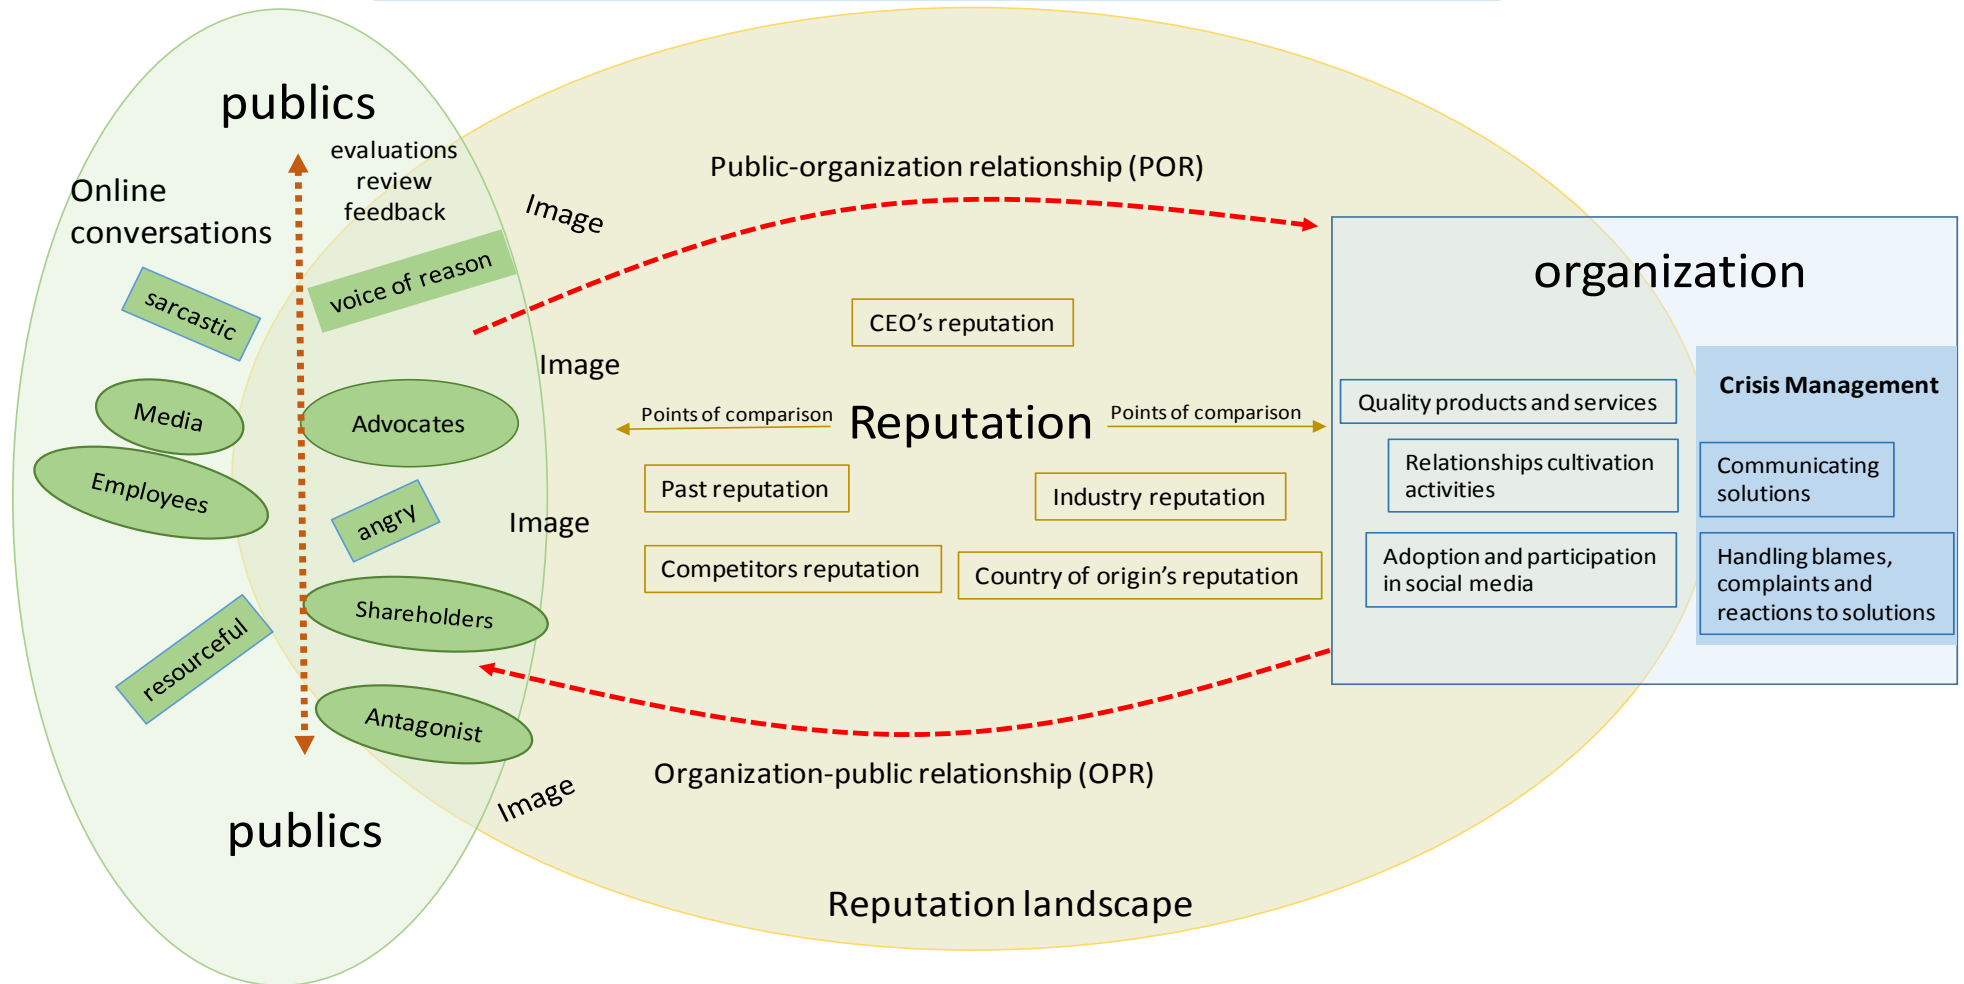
publics

Online conversations

evaluations
review
feedback

sarcastic

voice of reason

Media

Advocates

Employees

angry

Shareholders

resourceful

Antagonist

publics

Image

Public-organization relationship (POR)

Image

CEO's reputation

Points of comparison

Reputation

Points of comparison

Image

Past reputation

Industry reputation

Competitors reputation

Country of origin's reputation

Organization-public relationship (OPR)

Image

Reputation landscape

organization

Quality products and services

Relationships cultivation activities

Adoption and participation in social media

Crisis Management

Communicating solutions

Handling blames, complaints and reactions to solutions